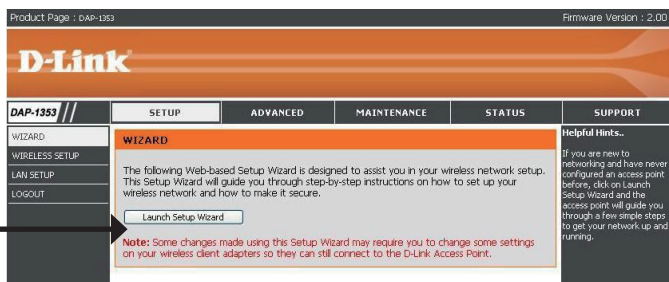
Product Page : DAP-1353

Firmware Version : 2.00

D-Link

DAP-1353

SETUP

ADVANCED

MAINTENANCE

STATUS

SUPPORT

WIZARD

WIRELESS SETUP

LAN SETUP

LOGOUT

WIZARD

The following Web-based Setup Wizard is designed to assist you in your wireless network setup. This Setup Wizard will guide you through step-by-step instructions on how to set up your wireless network and how to make it secure.

Launch Setup Wizard

Note: Some changes made using this Setup Wizard may require you to change some settings on your wireless client adapters so they can still connect to the D-Link Access Point.

Helpful Hints..

If you are new to networking and have never configured an access point before, click on Launch Setup Wizard and the access point will guide you through a few simple steps to get your network up and running.